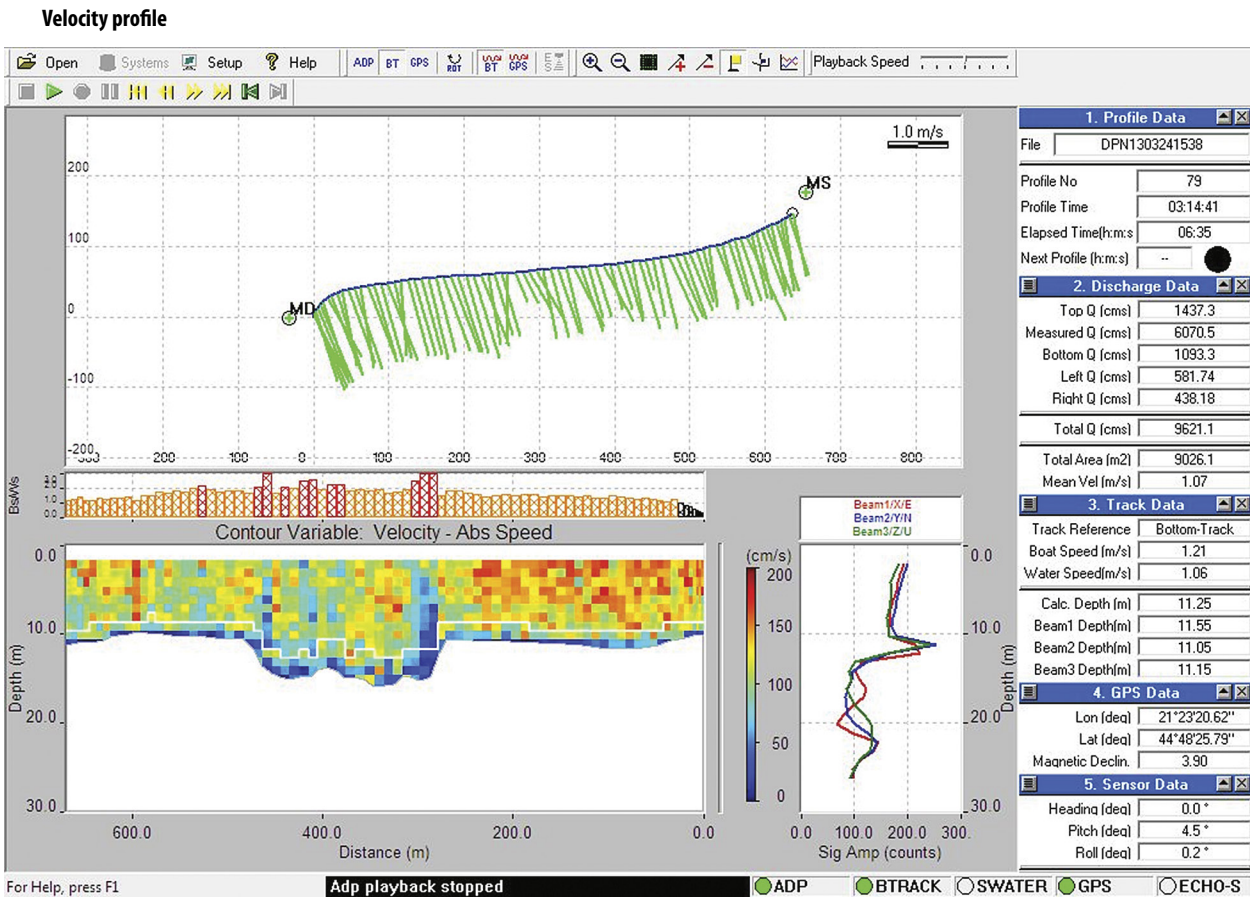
**Velocity profile**

Open | Systems | Setup | Help | ADP | BT | GPS | RGT | BT | GPS | Playback Speed

1.0 m/s

MS

MD

200
100
0
-100
-200

-300 | -200 | -100 | 0 | 100 | 200 | 300 | 400 | 500 | 600 | 700 | 800

BsWs
2.0
1.5
1.0
0.5
0.0

Contour Variable: Velocity - Abs Speed

0.0
10.0
20.0
30.0
Depth (m)

600.0 | 400.0 | 200.0 | 0.0
Distance (m)

(cm/s)
200
150
100
50
0

Beam1/X/E
Beam2/Y/N
Beam3/Z/U

0.0 | 100.0 | 200.0 | 300.
Sig Amp (counts)

0.0
10.0
20.0
30.0
Depth (m)

| 1. Profile Data | |
|---|---|
| File | DPN1303241538 |
| Profile No | 79 |
| Profile Time | 03:14:41 |
| Elapsed Time(h:m:s | 06:35 |
| Next Profile (h:m:s) | -- |

| 2. Discharge Data | |
|---|---|
| Top Q (cms) | 1437.3 |
| Measured Q (cms) | 6070.5 |
| Bottom Q (cms) | 1093.3 |
| Left Q (cms) | 581.74 |
| Right Q (cms) | 438.18 |
| Total Q (cms) | 9621.1 |
| Total Area (m2) | 9026.1 |
| Mean Vel (m/s) | 1.07 |

| 3. Track Data | |
|---|---|
| Track Reference | Bottom-Track |
| Boat Speed (m/s) | 1.21 |
| Water Speed(m/s) | 1.06 |
| Calc. Depth (m) | 11.25 |
| Beam1 Depth(m) | 11.55 |
| Beam2 Depth(m) | 11.05 |
| Beam3 Depth(m) | 11.15 |

| 4. GPS Data | |
|---|---|
| Lon (deg) | 21°23'20.62" |
| Lat (deg) | 44°48'25.79" |
| Magnetic Declin. | 3.90 |

| 5. Sensor Data | |
|---|---|
| Heading (deg) | 0.0 ° |
| Pitch (deg) | 4.5 ° |
| Roll (deg) | 0.2 ° |

For Help, press F1 | Adp playback stopped | ADP | BTRACK | SWATER | GPS | ECHO-S